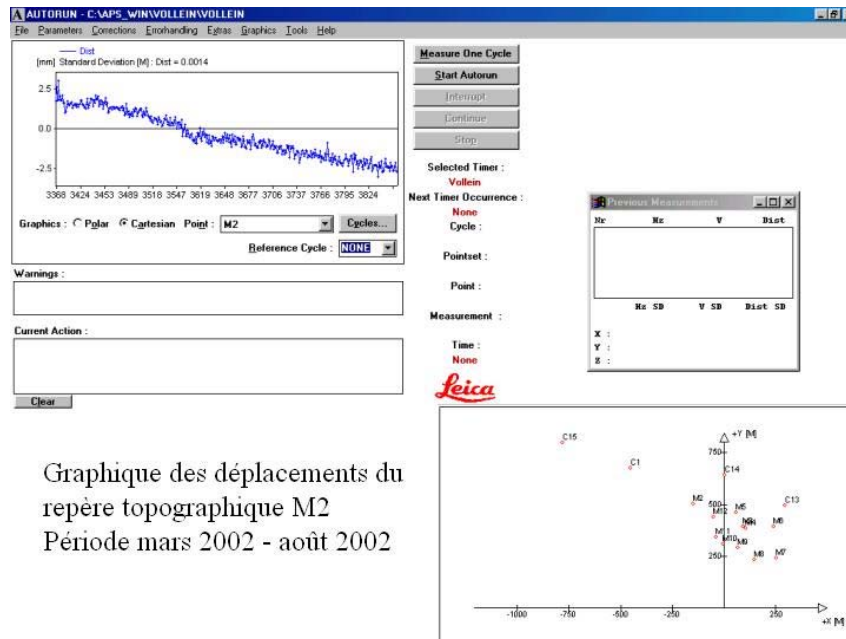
AUTORUN - C:\APS_WIN\VOLLEIN\VOLLEIN

File Parameters Corrections Errorhandling Extras Graphics Tools Help

— Dist
[mm] Standard Deviation [M] : Dist = 0.0014

2.5
0.0
-2.5

3368 3424 3453 3489 3518 3547 3619 3648 3677 3706 3737 3766 3795 3824

Graphics : Polar Cartesian Point : M2 Cycles...

Reference Cycle : NONE

Warnings :

Current Action :

Clear

Measure One Cycle
Start Autorun
Interrupt
Continue
Stop

Selected Timer :
Vollein
Next Timer Occurrence :
None
Cycle :

Pointset :

Point :

Measurement :

Time :
None

Leica

Previous Measurements

| Nr | Hz | V | Dist |
|---|---|---|---|
| | Hz SD | V SD | Dist SD |

X :
Y :
Z :

+Y [M]
750
500
250
C15
C1
C14
M2
M5
M12
C13
M4
M6
M3
M11
M10
M9
M8
M7
-1000 -750 -500 -250 250 +X [M]

Graphique des déplacements du repère topographique M2
Période mars 2002 - août 2002